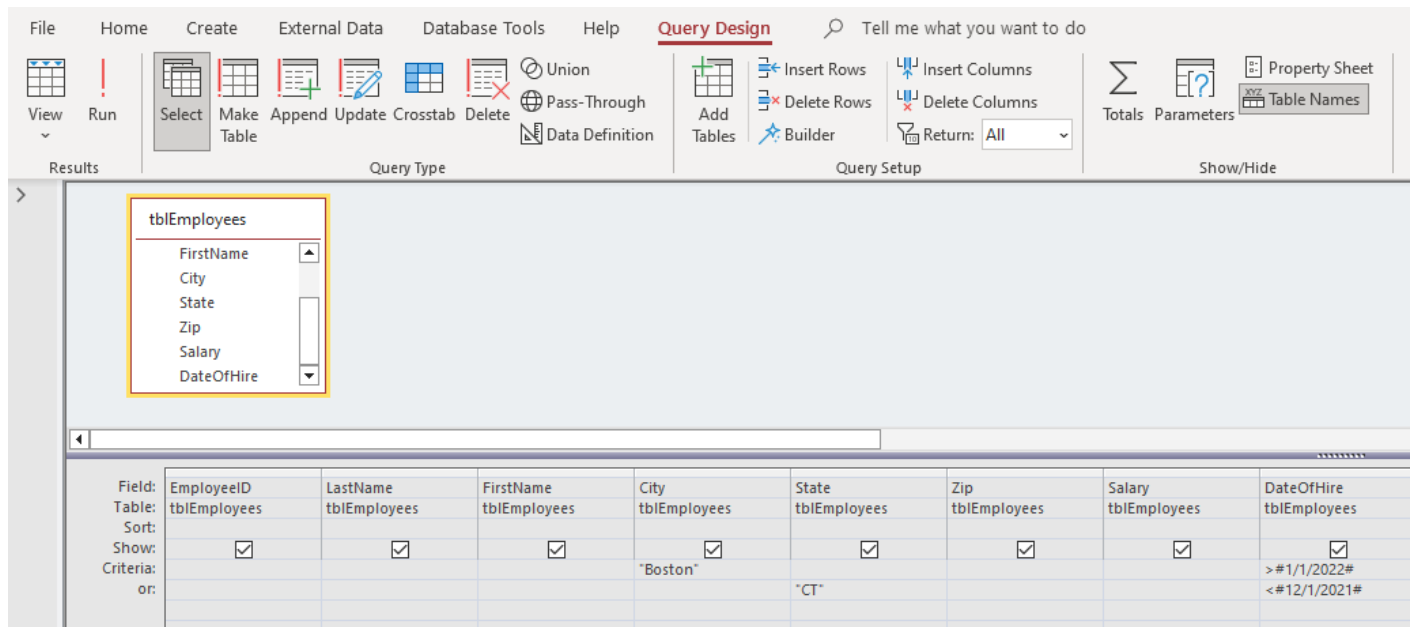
File Home Create External Data Database Tools Help Query Design Tell me what you want to do

View Run
Results

Select Make Table Append Update Crosstab Delete Union Pass-Through Data Definition
Query Type

Add Tables Insert Rows Delete Rows Builder Insert Columns Delete Columns Return: All
Query Setup

Totals Parameters Property Sheet Table Names
Show/Hide

tblEmployees
FirstName
City
State
Zip
Salary
DateOfHire

| Field: | EmployeeID | LastName | FirstName | City | State | Zip | Salary | DateOfHire |
|---|---|---|---|---|---|---|---|---|
| Table: | tblEmployees | tblEmployees | tblEmployees | tblEmployees | tblEmployees | tblEmployees | tblEmployees | tblEmployees |
| Sort: | | | | | | | | |
| Show: | ☑ | ☑ | ☑ | ☑ | ☑ | ☑ | ☑ | ☑ |
| Criteria: | | | | "Boston" | | | | >#1/1/2022# |
| or: | | | | | "CT" | | | <#12/1/2021# |